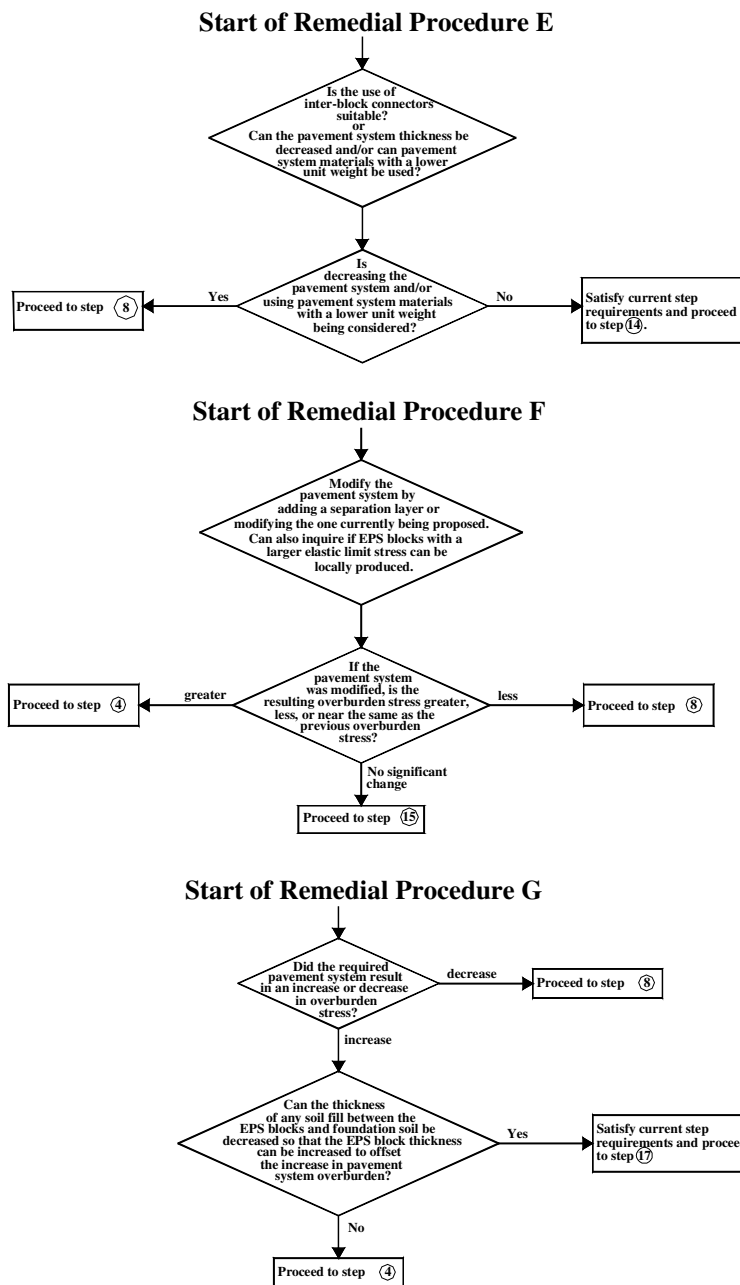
Start of Remedial Procedure E

Is the use of inter-block connectors suitable? or Can the pavement system thickness be decreased and/or can pavement system materials with a lower unit weight be used?

Is decreasing the pavement system and/or using pavement system materials with a lower unit weight being considered?

Yes

Proceed to step 8

No

Satisfy current step requirements and proceed to step 14.

Start of Remedial Procedure F

Modify the pavement system by adding a separation layer or modifying the one currently being proposed. Can also inquire if EPS blocks with a larger elastic limit stress can be locally produced.

If the pavement system was modified, is the resulting overburden stress greater, less, or near the same as the previous overburden stress?

greater

Proceed to step 4

less

Proceed to step 8

No significant change

Proceed to step 15

Start of Remedial Procedure G

Did the required pavement system result in an increase or decrease in overburden stress?

decrease

Proceed to step 8

increase

Can the thickness of any soil fill between the EPS blocks and foundation soil be decreased so that the EPS block thickness can be increased to offset the increase in pavement system overburden?

Yes

Satisfy current step requirements and procee to step 17

No

Proceed to step 4